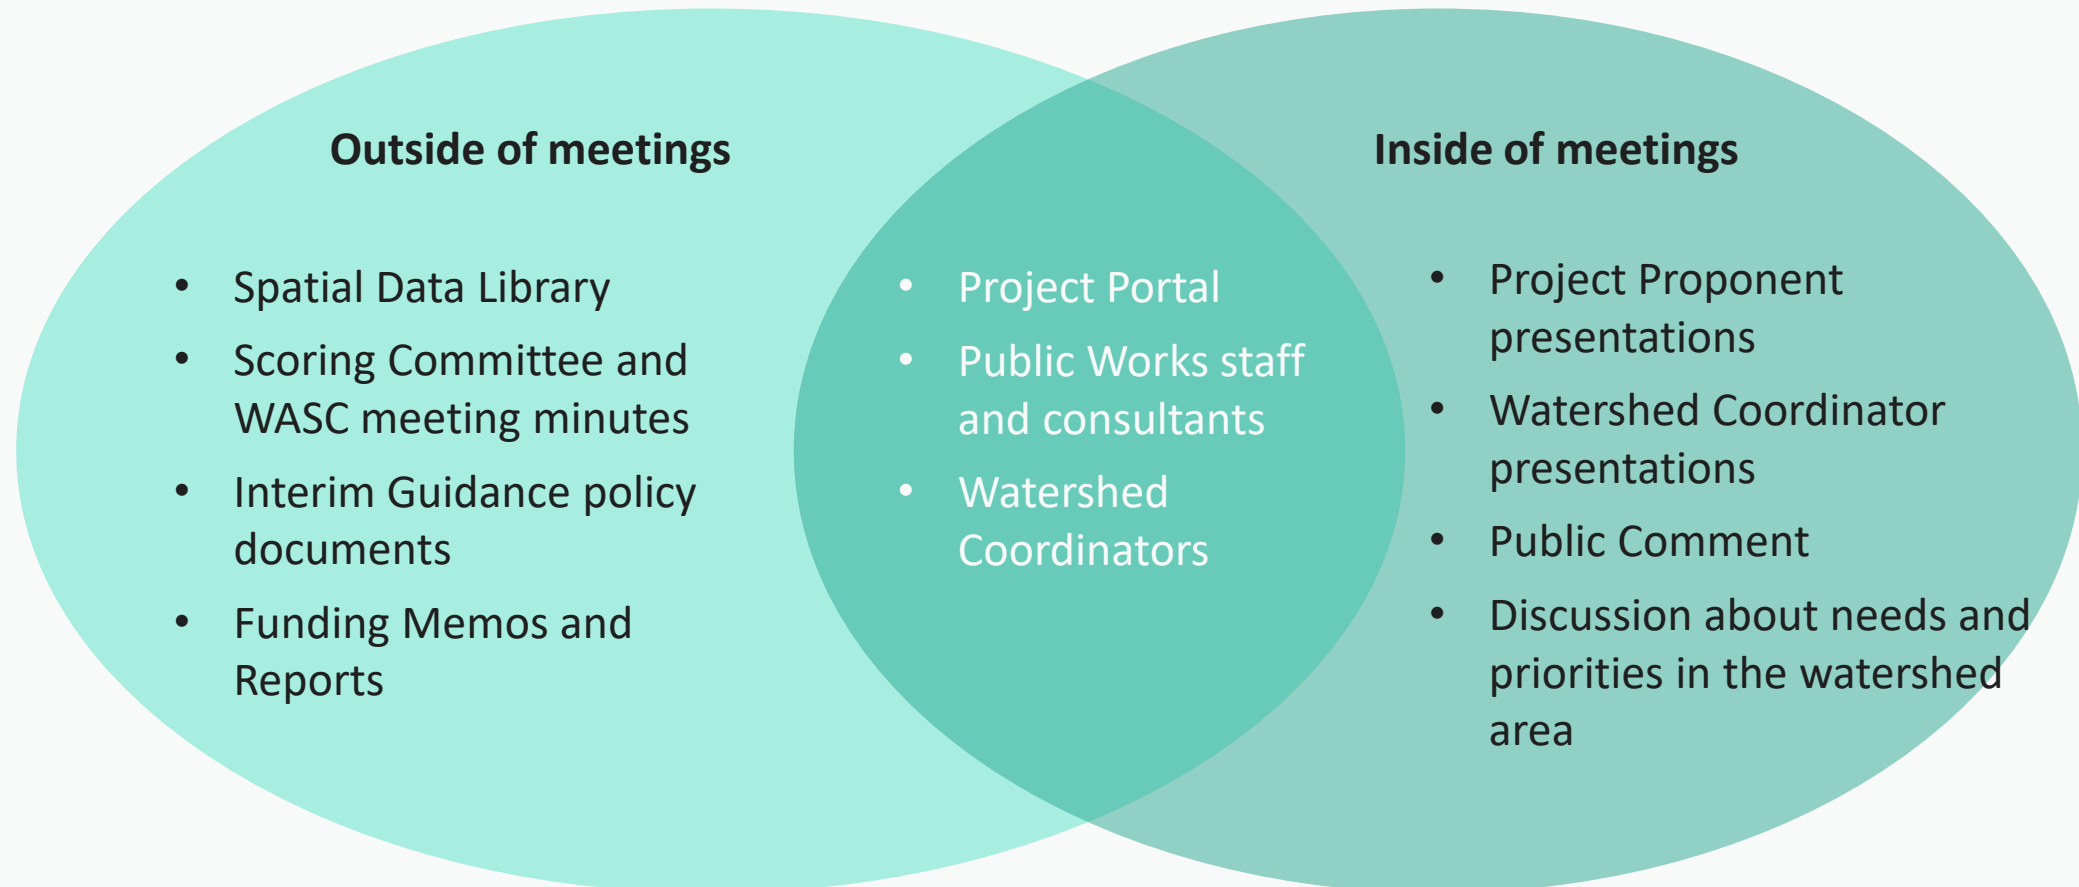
Outside of meetings

- Spatial Data Library
- Scoring Committee and WASC meeting minutes
- Interim Guidance policy documents
- Funding Memos and Reports

- Project Portal
- Public Works staff and consultants
- Watershed Coordinators

Inside of meetings

- Project Proponent presentations
- Watershed Coordinator presentations
- Public Comment
- Discussion about needs and priorities in the watershed area